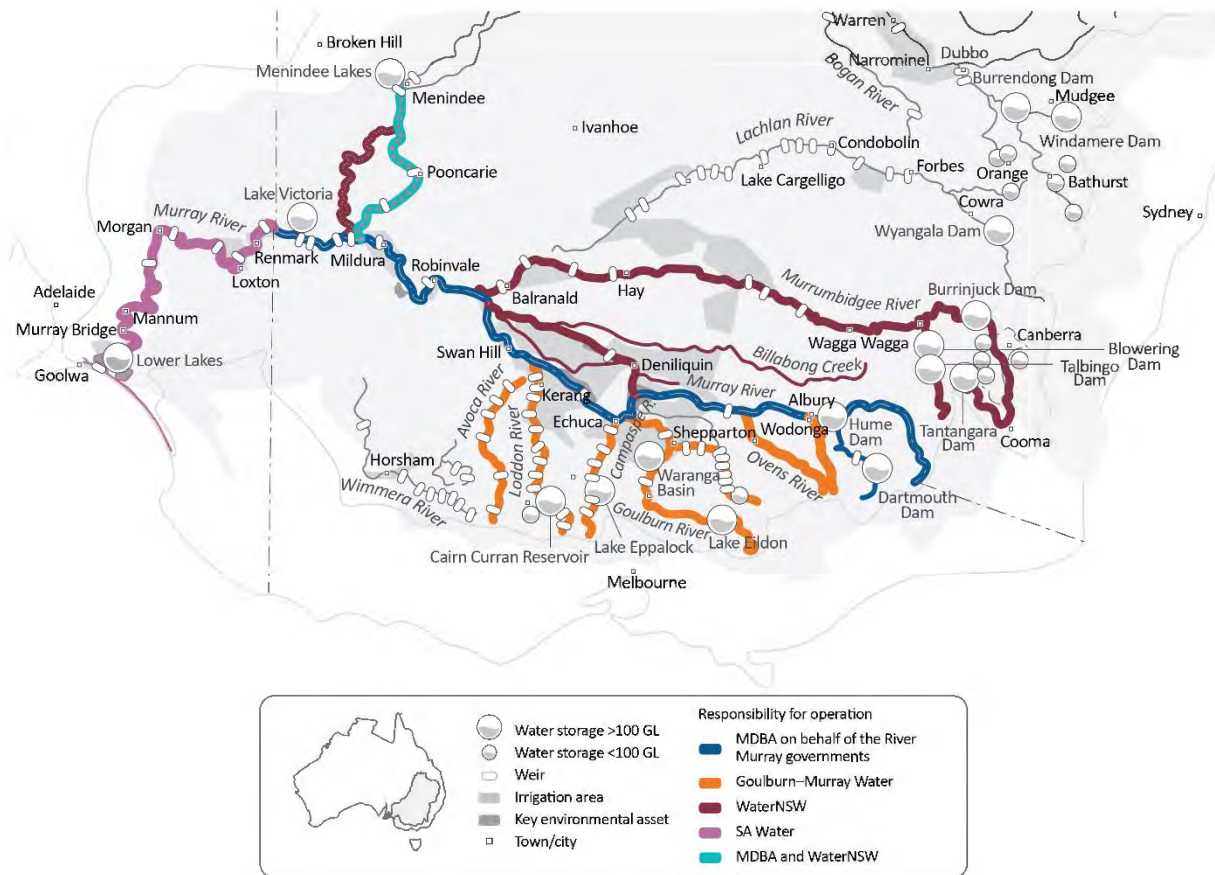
Warren
Broken Hill
Narromine
Dubbo
Menindee Lakes
Bogan River
Burrendong Dam
Menindee
Mudgee
Ivanhoe
Lachlan River
Windamere Dam
Condobolin
Forbes
Orange
Pooncarie
Lake Cargelligo
Bathurst
Lake Victoria
Cowra
Sydney
Murray River
Morgan
Wyangala Dam
Renmark
Mildura
Loxton
Robinvale
Murrumbidgee River
Adelaide
Balranald
Hay
Burrinjuck Dam
Mannum
Murray Bridge
Canberra
Wagga Wagga
Lower Lakes
Blowering Dam
Goolwa
Swan Hill
Deniliquin
Talbingo Dam
Billabong Creek
Murray River
Avoca River
Kerang
Albury
Echuca
Campaspe R.
Hume Dam
Loddon River
Shepparton
Wodonga
Tantangara Dam
Cooma
Horsham
Waranga Basin
Ovens River
Wimmera River
Dartmouth Dam
Goulburn River
Cairn Curran Reservoir
Lake Eppalock
Lake Eildon
Melbourne

Water storage >100 GL
Water storage <100 GL
Weir
Irrigation area
Key environmental asset
Town/city

Responsibility for operation
MDBA on behalf of the River Murray governments
Goulburn–Murray Water
WaterNSW
SA Water
MDBA and WaterNSW